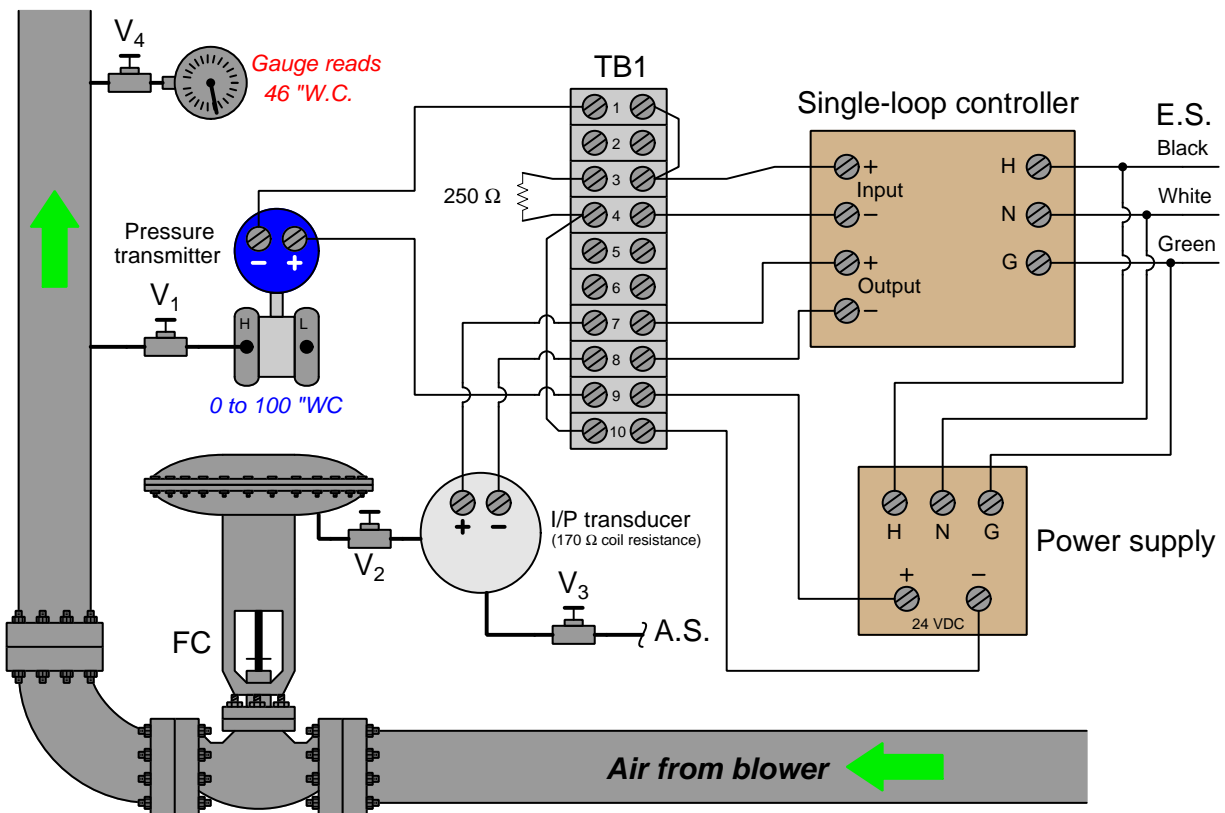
$V_4$

Gauge reads 46 "W.C.

TB1

Single-loop controller

E.S.

Black

White

Green

1

2

3

4

5

6

7

8

9

10

250 Ω

+ Input –

+ Output –

H

N

G

Pressure transmitter

– +

H L

$V_1$

0 to 100 "WC

I/P transducer
(170 Ω coil resistance)

+ –

$V_2$

$V_3$

A.S.

FC

H N G

Power supply

+ –

24 VDC

Air from blower